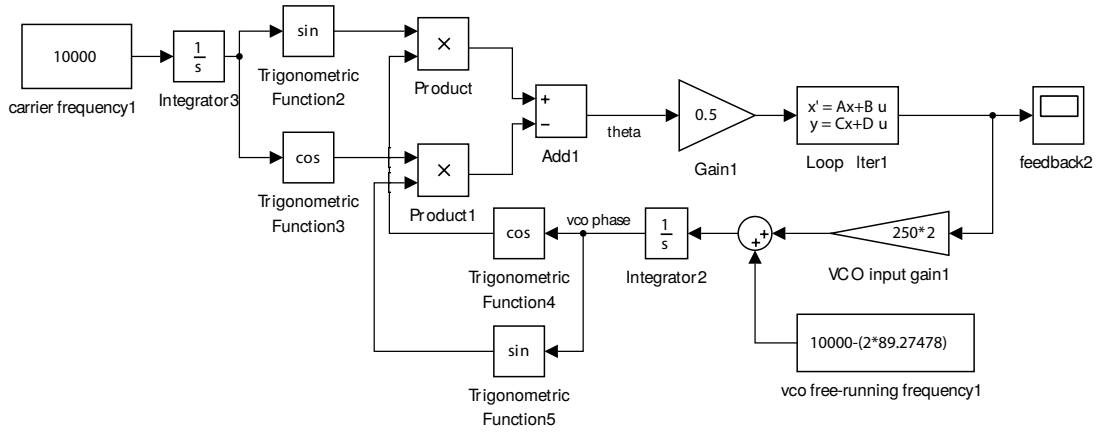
10000

carrier frequency1

$\frac{1}{s}$

Integrator3

sin

Trigonometric Function2

cos

Trigonometric Function3

×

Product

×

Product1

+

−

Add1

theta

0.5

Gain1

x' = Ax+B u
y = Cx+D u

Loop Iter1

feedback2

250*2

VCO input gain1

+
+

$\frac{1}{s}$

Integrator2

vco phase

cos

Trigonometric Function4

sin

Trigonometric Function5

10000-(2*89.27478)

vco free-running frequency1